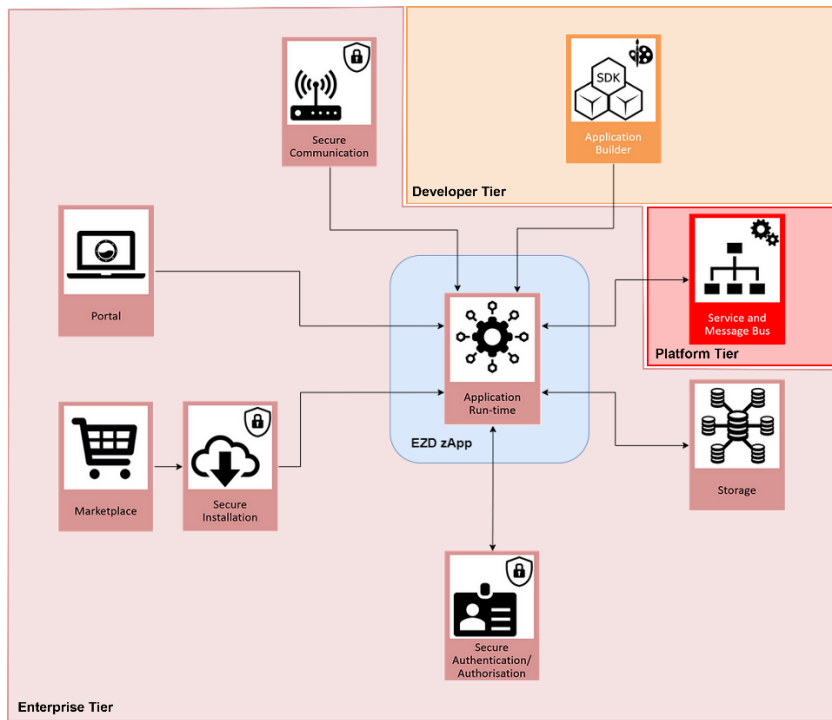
Secure Communication

SDK

Application Builder

Developer Tier

Portal

Service and Message Bus

Platform Tier

Application Run-time

EZD zApp

Marketplace

Secure Installation

Storage

Secure Authentication/ Authorisation

Enterprise Tier